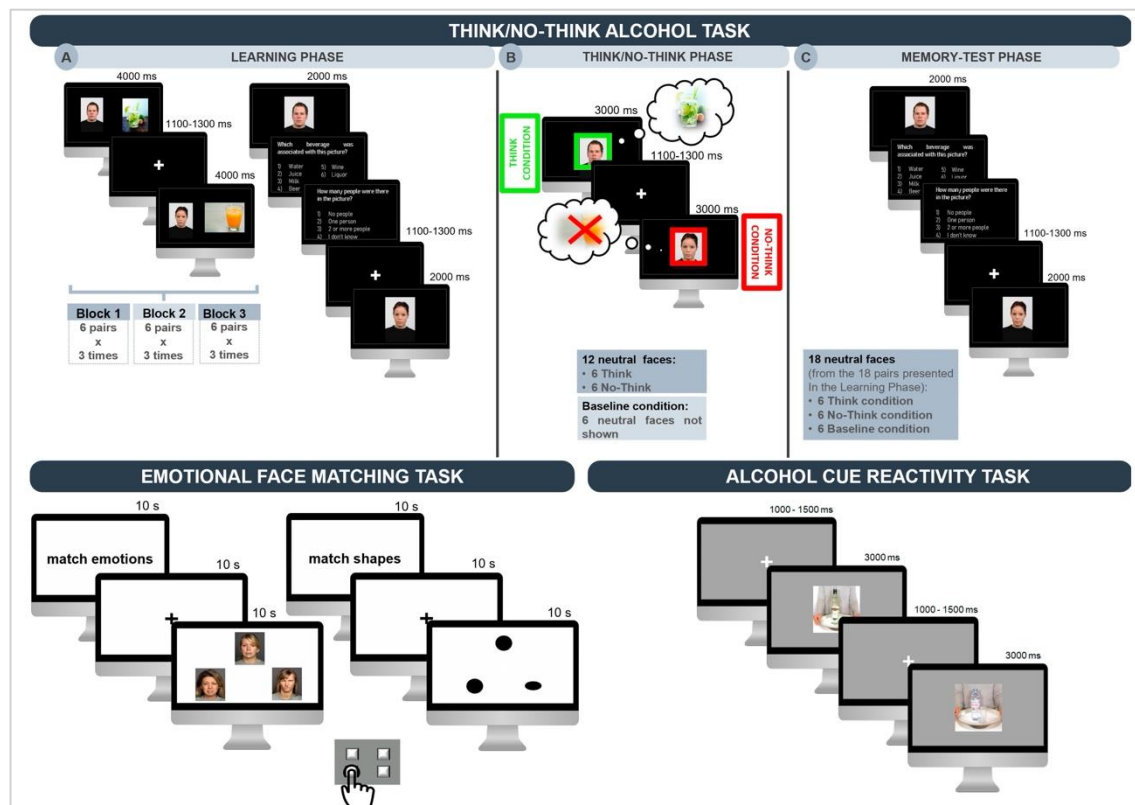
THINK/NO-THINK ALCOHOL TASK

A LEARNING PHASE

4000 ms

1100-1300 ms

4000 ms

2000 ms

Which beverage was associated with this picture?
1) Water 5) Wine
2) Juice 6) Liquor
3) Milk
4) Beer

How many people were there in the picture?
1) No people
2) One person
3) 2 or more people
4) I don't know

1100-1300 ms

2000 ms

Block 1
6 pairs
x
3 times

Block 2
6 pairs
x
3 times

Block 3
6 pairs
x
3 times

B THINK/NO-THINK PHASE

3000 ms

THINK CONDITION

1100-1300 ms

3000 ms

NO-THINK CONDITION

12 neutral faces:
• 6 Think
• 6 No-Think

Baseline condition:
6 neutral faces not shown

C MEMORY-TEST PHASE

2000 ms

Which beverage was associated with this picture?
1) Water 5) Wine
2) Juice 6) Liquor
3) Milk
4) Beer

How many people were there in the picture?
1) No people
2) One person
3) 2 or more people
4) I don't know

1100-1300 ms

2000 ms

18 neutral faces
(from the 18 pairs presented In the Learning Phase):
• 6 Think condition
• 6 No-Think condition
• 6 Baseline condition

EMOTIONAL FACE MATCHING TASK

10 s

match emotions

10 s

10 s

10 s

match shapes

10 s

10 s

ALCOHOL CUE REACTIVITY TASK

1000 - 1500 ms

3000 ms

1000 - 1500 ms

3000 ms